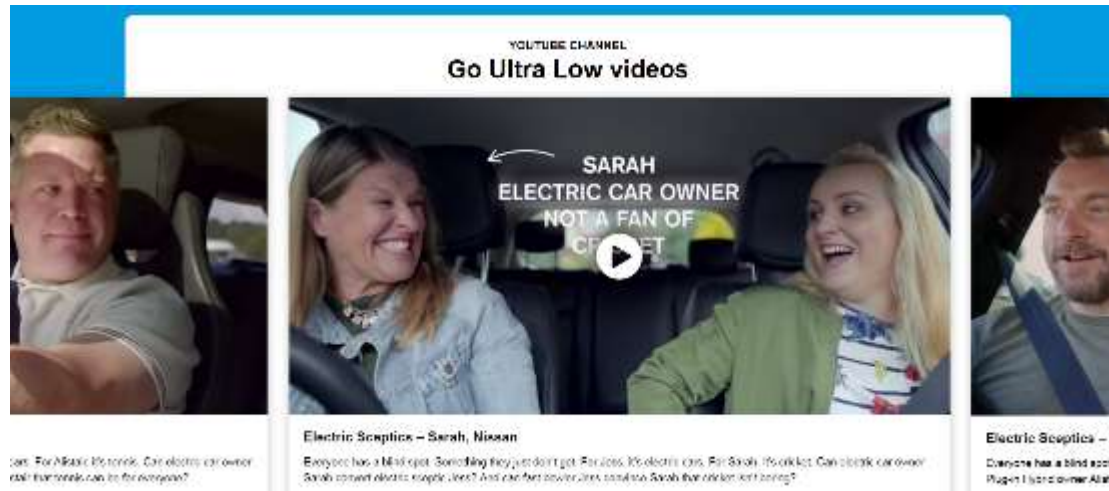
YOUTUBE CHANNEL

Go Ultra Low videos

SARAH
ELECTRIC CAR OWNER
NOT A FAN OF
CR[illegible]ET

cars. For Alkaie it's tennis. Can electric car owner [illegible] that tennis can be for everyone?

Electric Sceptics – Sarah, Nissan

Everyone has a blind spot. Something they just don't get. For Jess, it's electric cars. For Sarah, it's cricket. Can electric car owner Sarah convert electric sceptic Jess? And can fast bowler Jess convince Sarah that cricket isn't boring?

Electric Sceptics –

Everyone has a blind sp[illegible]
Plugin Hybrid owner Al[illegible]